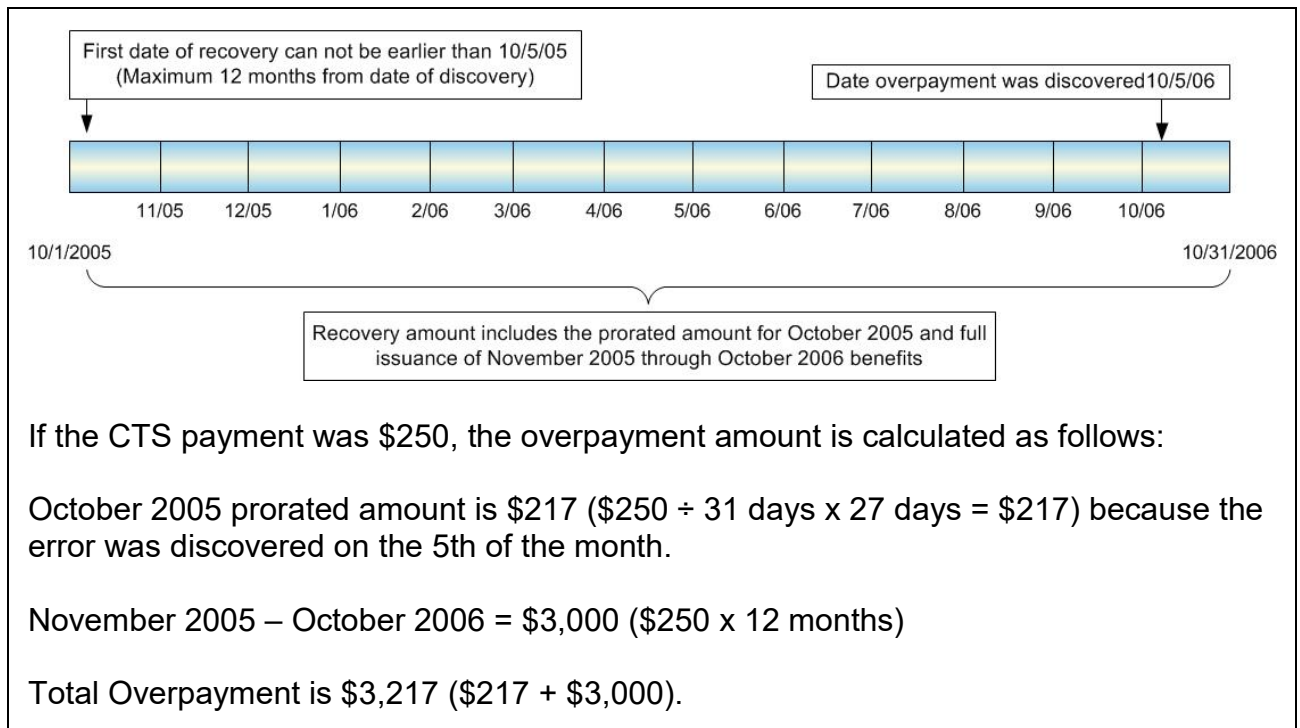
First date of recovery can not be earlier than 10/5/05
(Maximum 12 months from date of discovery)

Date overpayment was discovered10/5/06

11/05 12/05 1/06 2/06 3/06 4/06 5/06 6/06 7/06 8/06 9/06 10/06

10/1/2005

10/31/2006

Recovery amount includes the prorated amount for October 2005 and full issuance of November 2005 through October 2006 benefits

If the CTS payment was \$250, the overpayment amount is calculated as follows:

October 2005 prorated amount is \$217 (\$250 ÷ 31 days x 27 days = \$217) because the error was discovered on the 5th of the month.

November 2005 – October 2006 = \$3,000 (\$250 x 12 months)

Total Overpayment is \$3,217 (\$217 + \$3,000).